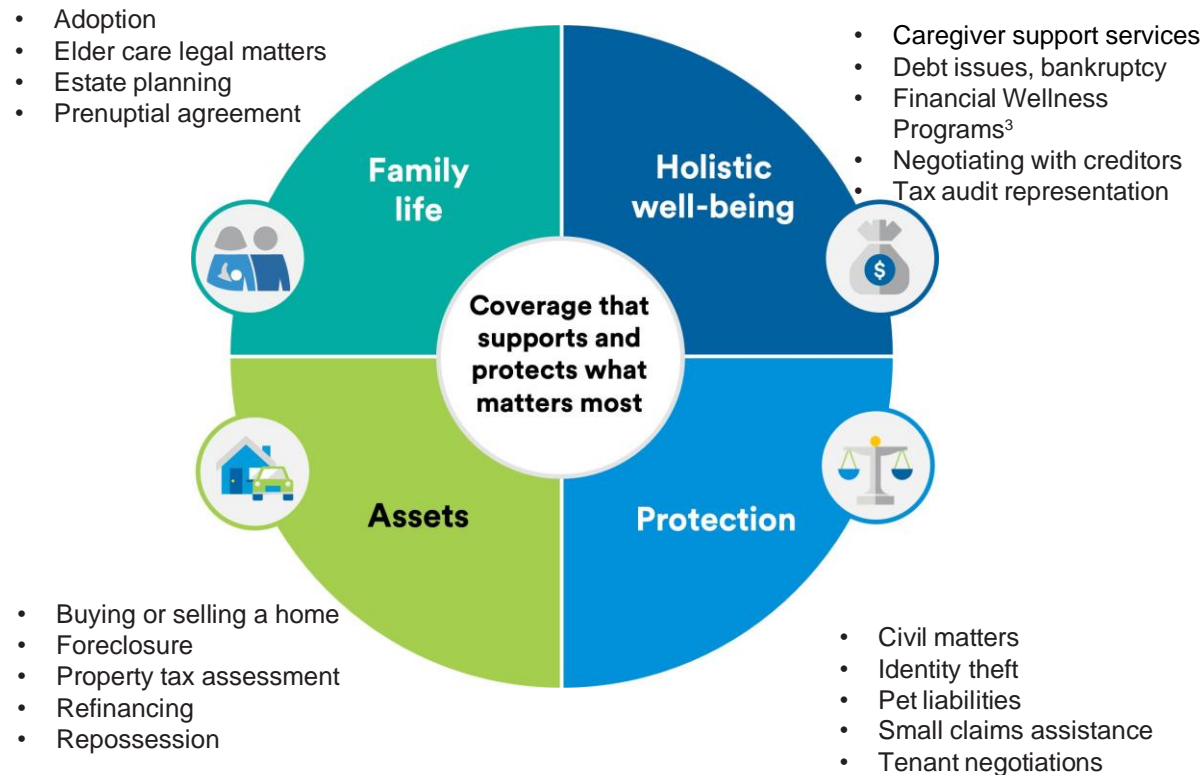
- Adoption
- Elder care legal matters
- Estate planning
- Prenuptial agreement

- Caregiver support services
- Debt issues, bankruptcy
- Financial Wellness Programs$^3$
- Negotiating with creditors
- Tax audit representation

Family life

Holistic well-being

Coverage that supports and protects what matters most

Assets

Protection

- Buying or selling a home
- Foreclosure
- Property tax assessment
- Refinancing
- Repossession

- Civil matters
- Identity theft
- Pet liabilities
- Small claims assistance
- Tenant negotiations